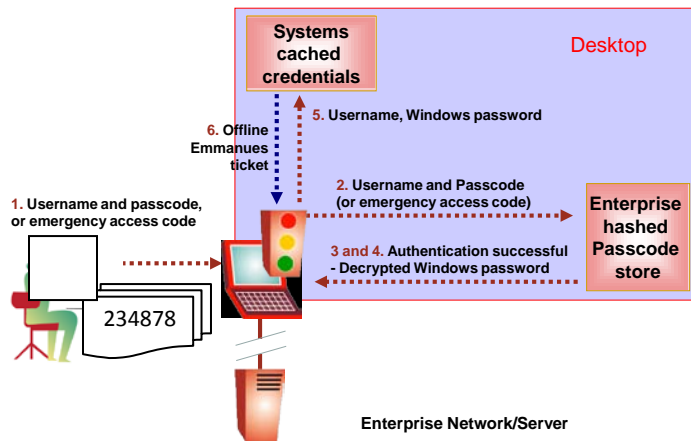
Systems cached credentials

Desktop

5. Username, Windows password

6. Offline Emmanues ticket

1. Username and passcode, or emergency access code

2. Username and Passcode (or emergency access code)

Enterprise hashed Passcode store

3 and 4. Authentication successful - Decrypted Windows password

234878

Enterprise Network/Server